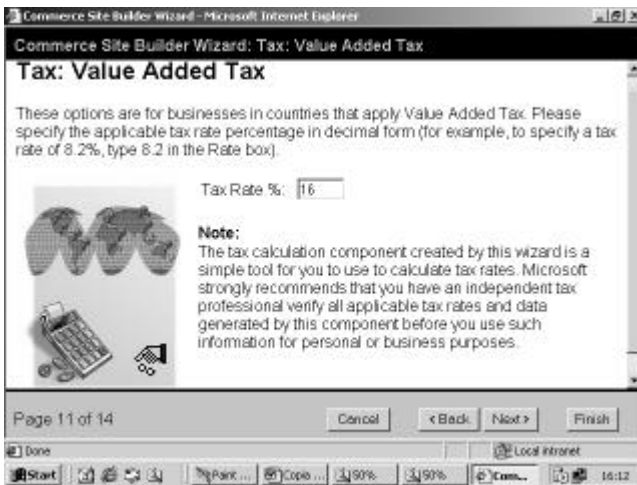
Commerce Site Builder Wizard - Microsoft Internet Explorer

Commerce Site Builder Wizard: Tax: Value Added Tax

Tax: Value Added Tax

These options are for businesses in countries that apply Value Added Tax. Please specify the applicable tax rate percentage in decimal form (for example, to specify a tax rate of 8.2%, type 8.2 in the Rate box).

Tax Rate %: 16

Note:
The tax calculation component created by this wizard is a simple tool for you to use to calculate tax rates. Microsoft strongly recommends that you have an independent tax professional verify all applicable tax rates and data generated by this component before you use such information for personal or business purposes.

Page 11 of 14

Cancel

< Back

Next >

Finish

Done

Local intranet

Start

Paint ...

Copie ...

50%

50%

Com...

16:12